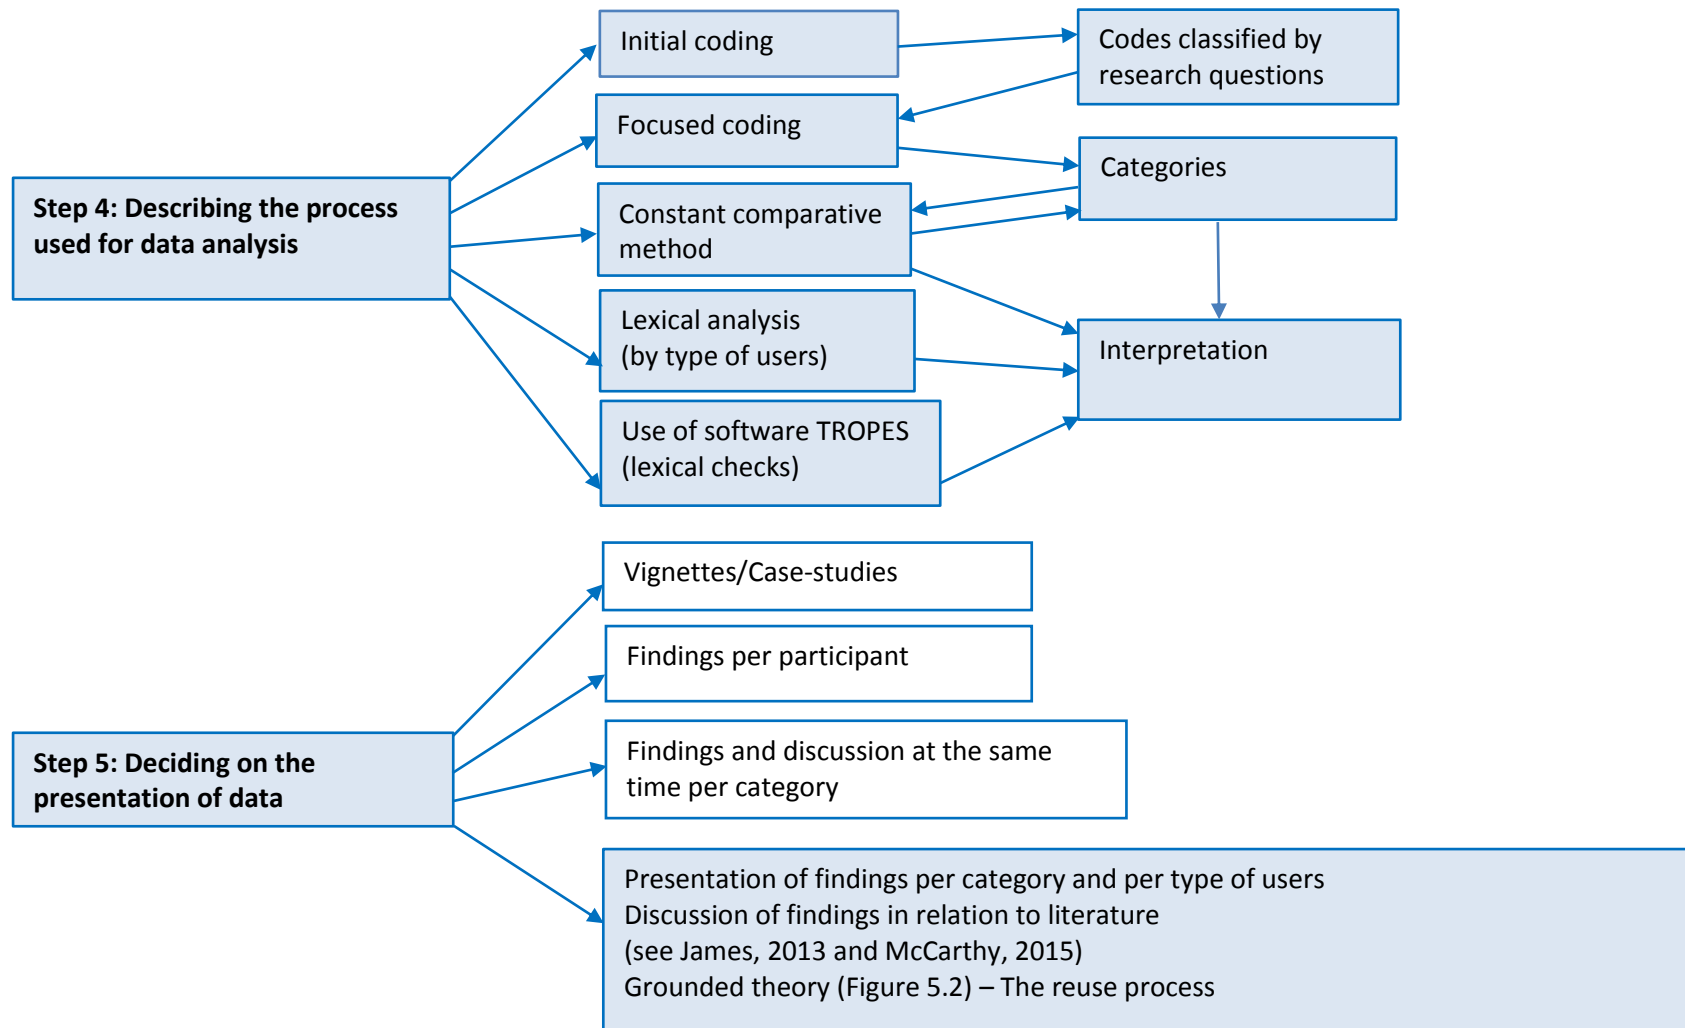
Step 4: Describing the process used for data analysis

Initial coding

Focused coding

Constant comparative method

Lexical analysis (by type of users)

Use of software TROPES (lexical checks)

Codes classified by research questions

Categories

Interpretation

Step 5: Deciding on the presentation of data

Vignettes/Case-studies

Findings per participant

Findings and discussion at the same time per category

Presentation of findings per category and per type of users
Discussion of findings in relation to literature
(see James, 2013 and McCarthy, 2015)
Grounded theory (Figure 5.2) – The reuse process